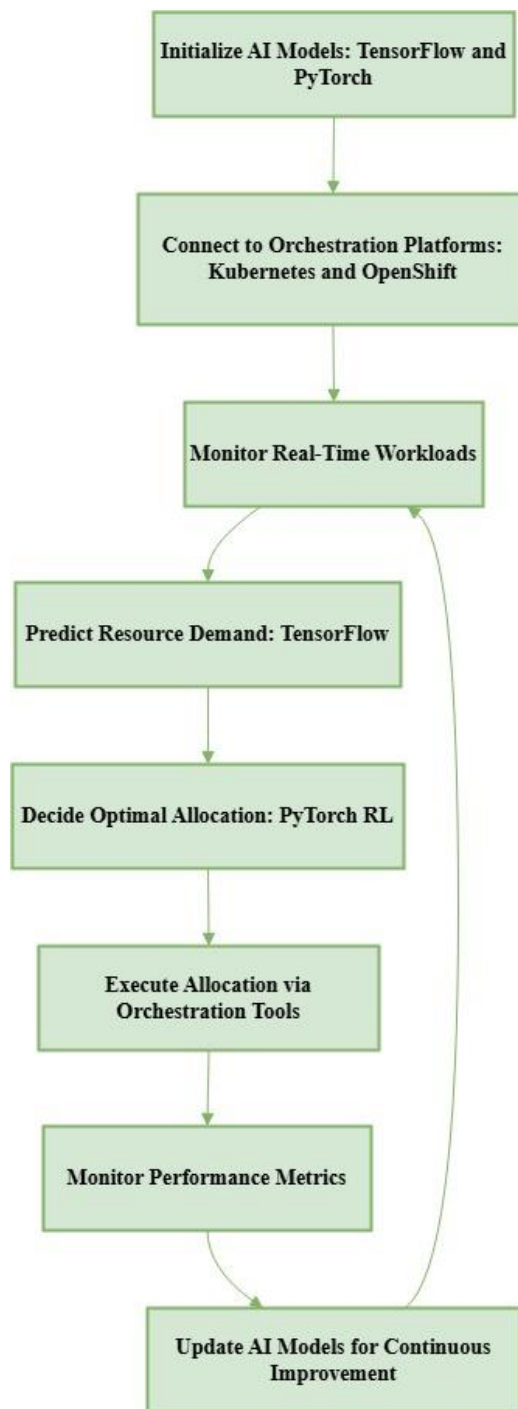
Initialize AI Models: TensorFlow and PyTorch

Connect to Orchestration Platforms: Kubernetes and OpenShift

Monitor Real-Time Workloads

Predict Resource Demand: TensorFlow

Decide Optimal Allocation: PyTorch RL

Execute Allocation via Orchestration Tools

Monitor Performance Metrics

Update AI Models for Continuous Improvement